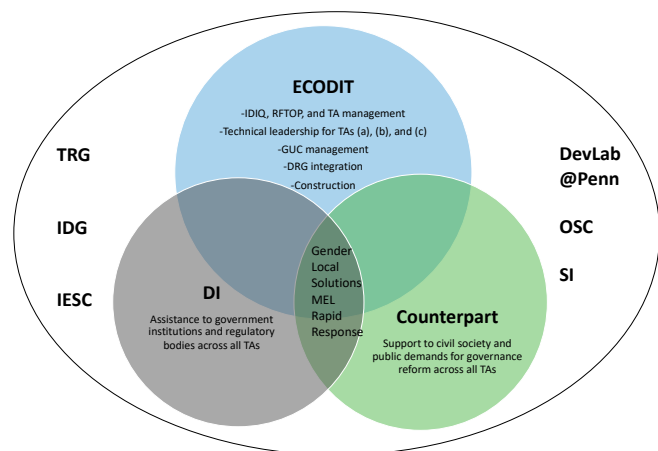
ECODIT

-IDIQ, RFTOP, and TA management
-Technical leadership for TAs (a), (b), and (c)
-GUC management
-DRG integration
-Construction

TRG

IDG

IESC

DevLab
@Penn

OSC

SI

Gender
Local
Solutions
MEL
Rapid
Response

DI

Assistance to government institutions and regulatory bodies across all TAs

Counterpart

Support to civil society and public demands for governance reform across all TAs